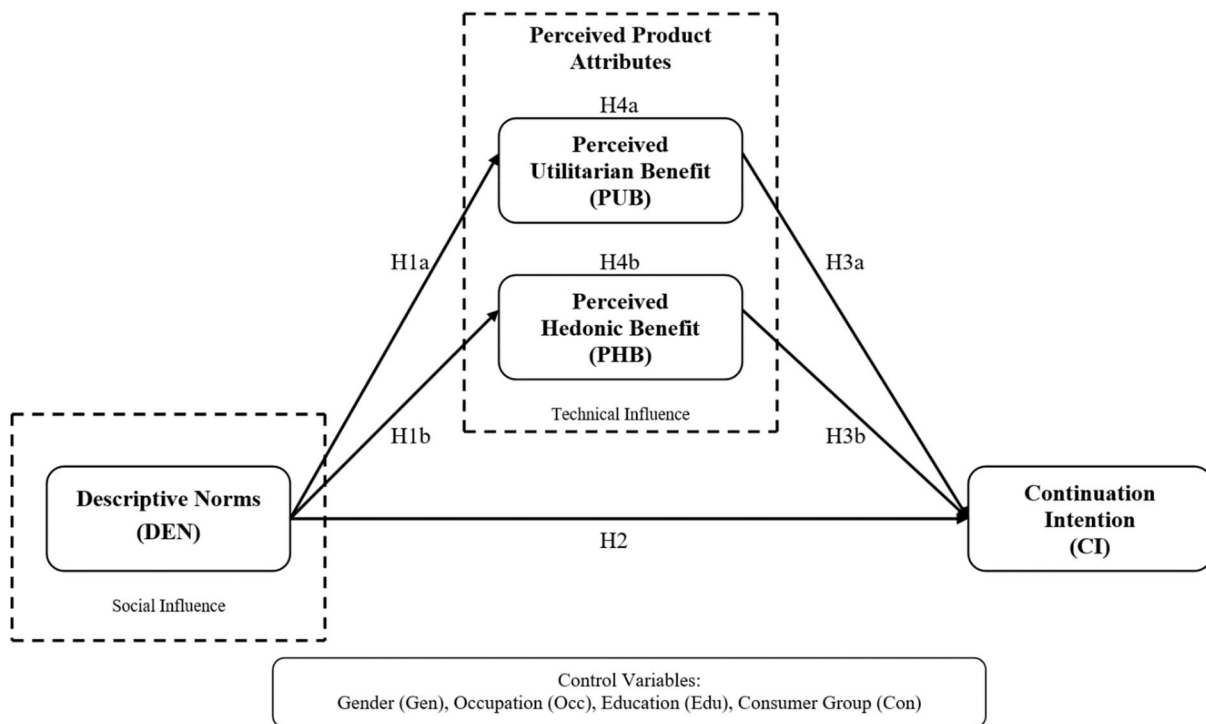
Perceived Product Attributes

H4a

Perceived Utilitarian Benefit (PUB)

H1a

H4b

H3a

Perceived Hedonic Benefit (PHB)

Technical Influence

H1b

H3b

Descriptive Norms (DEN)

H2

Continuation Intention (CI)

Social Influence

Control Variables:
Gender (Gen), Occupation (Occ), Education (Edu), Consumer Group (Con)